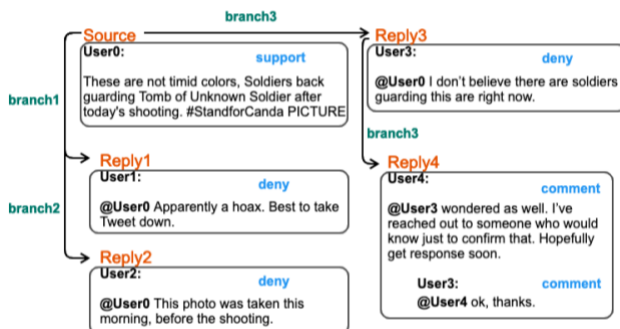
branch3

Source
User0: support
These are not timid colors, Soldiers back guarding Tomb of Unknown Soldier after today's shooting. #StandforCanda PICTURE

branch1

Reply1
User1: deny
@User0 Apparently a hoax. Best to take Tweet down.

branch2

Reply2
User2: deny
@User0 This photo was taken this morning, before the shooting.

Reply3
User3: deny
@User0 I don't believe there are soldiers guarding this are right now.

branch3

Reply4
User4: comment
@User3 wondered as well. I've reached out to someone who would know just to confirm that. Hopefully get response soon.

User3: comment
@User4 ok, thanks.